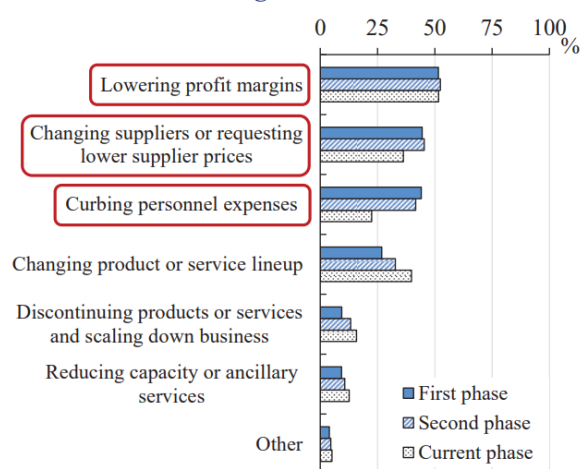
0 25 50 75 100 %

Lowering profit margins

Changing suppliers or requesting lower supplier prices

Curbing personnel expenses

Changing product or service lineup

Discontinuing products or services and scaling down business

Reducing capacity or ancillary services

Other

First phase
Second phase
Current phase